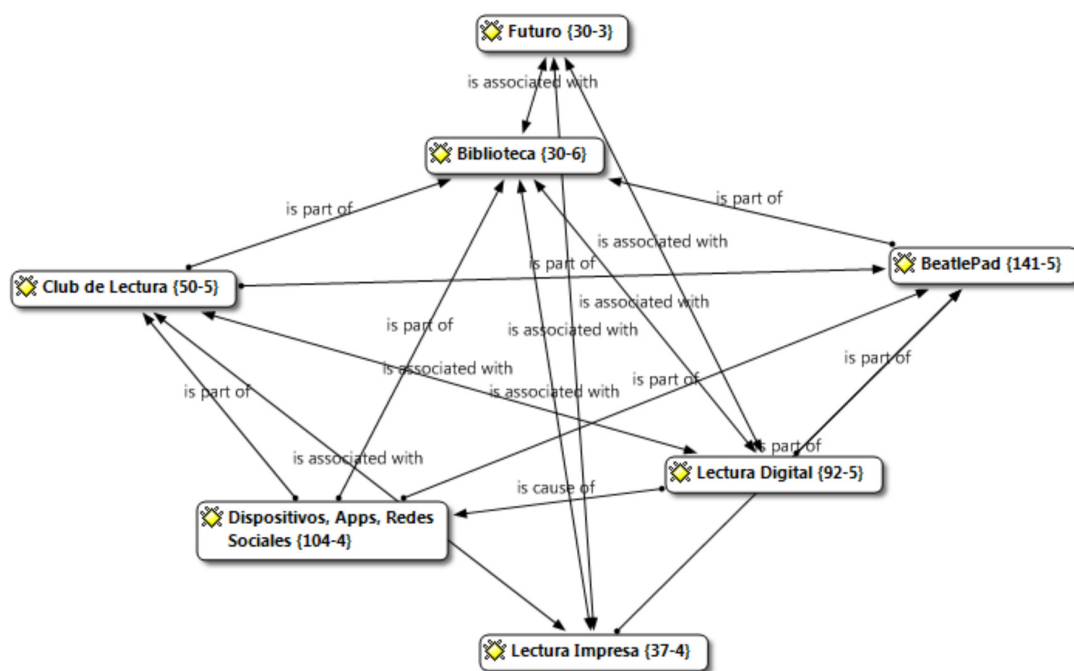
Futuro {30-3}

is associated with

Biblioteca {30-6}

is part of

is part of

is associated with

is part of

Club de Lectura {50-5}

BeatlePad {141-5}

is associated with

is part of

is associated with

is part of

is associated with

is associated with

is part of

is part of

is associated with

is part of

Lectura Digital {92-5}

is cause of

Dispositivos, Apps, Redes Sociales {104-4}

Lectura Impresa {37-4}